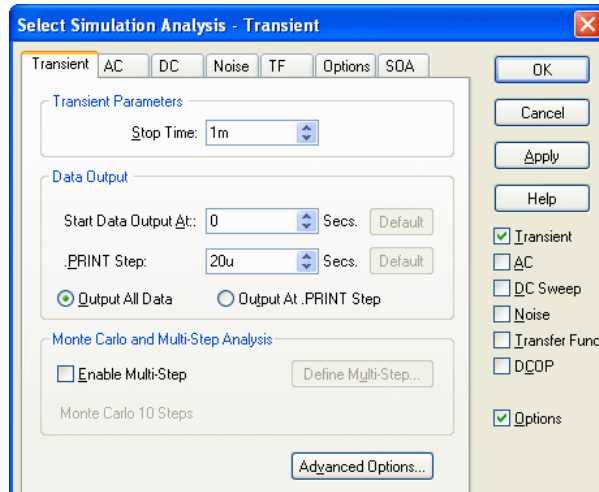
Select Simulation Analysis - Transient

Transient | AC | DC | Noise | TF | Options | SOA

Transient Parameters
Stop Time: 1m

Data Output
Start Data Output At:: 0 Secs. Default
.PRINT Step: 20u Secs. Default
Output All Data
Output At .PRINT Step

Monte Carlo and Multi-Step Analysis
Enable Multi-Step
Define Multi-Step...
Monte Carlo 10 Steps

Advanced Options...

OK
Cancel
Apply
Help
Transient
AC
DC Sweep
Noise
Transfer Func
DCOP
Options